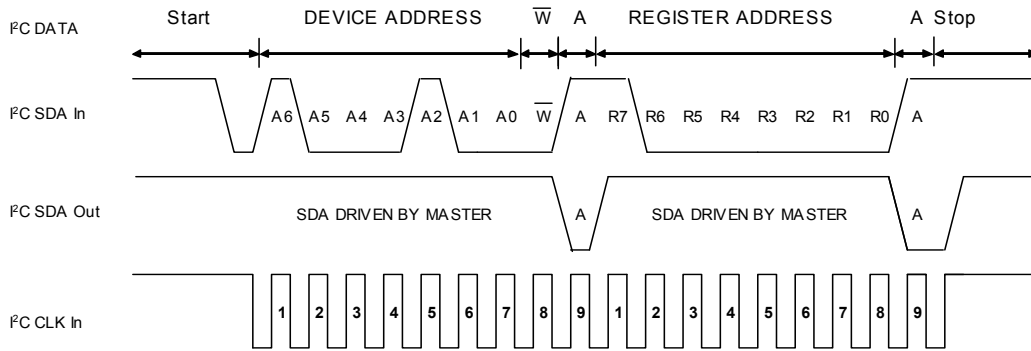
I²C DATA Start DEVICE ADDRESS $\overline{W}$ A REGISTER ADDRESS A Stop

I²C SDA In A6 A5 A4 A3 A2 A1 A0 $\overline{W}$ A R7 R6 R5 R4 R3 R2 R1 R0 A

I²C SDA Out SDA DRIVEN BY MASTER A SDA DRIVEN BY MASTER A

I²C CLK In 1 2 3 4 5 6 7 8 9 1 2 3 4 5 6 7 8 9